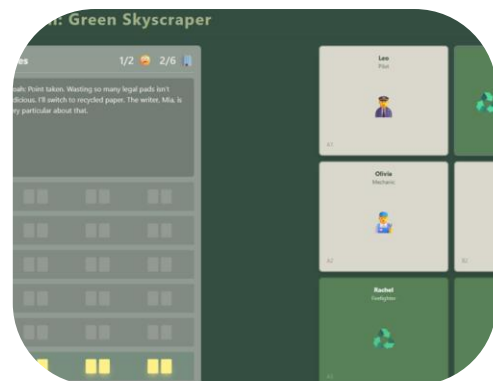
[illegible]: Green Skyscraper

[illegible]es

1/2 😊 2/6 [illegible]

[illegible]oah: Point taken. Wasting so many legal pads isn't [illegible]dicious. I'll switch to recycled paper. The writer, Mia, is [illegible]y particular about that.

Leo
Pilot

A1

Olivia
Mechanic

A2

B2

Rachel
Firefighter

A3